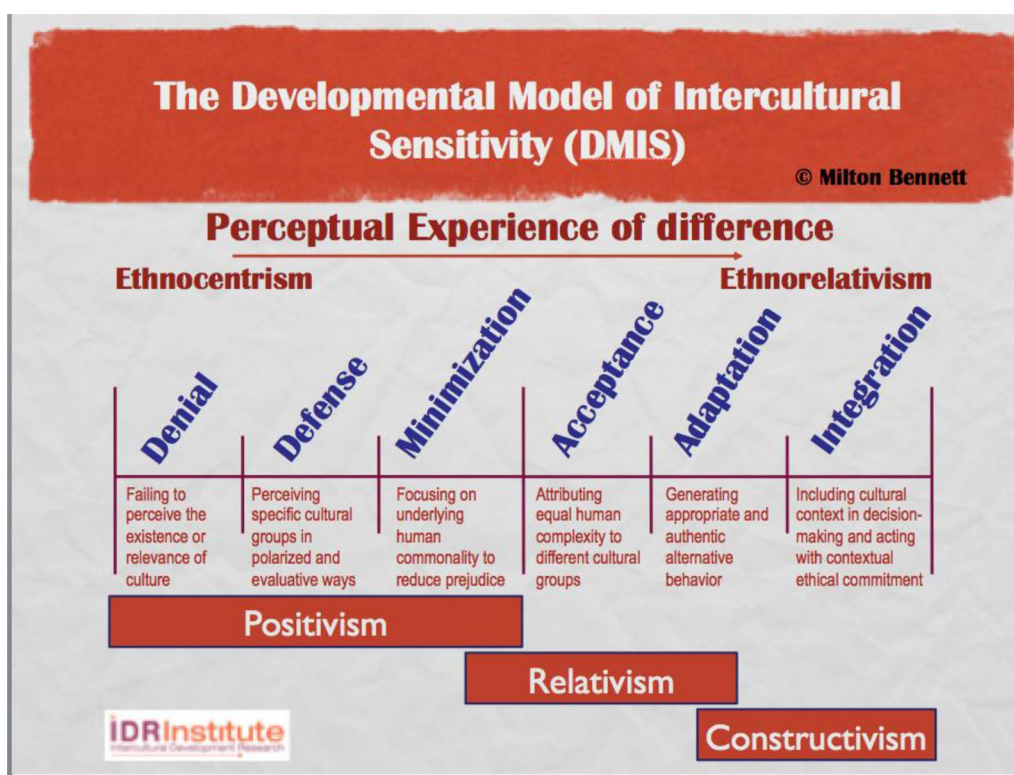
The Developmental Model of Intercultural Sensitivity (DMIS)

© Milton Bennett

Perceptual Experience of difference

Ethnocentrism

Ethnorelativism

Denial

Defense

Minimization

Acceptance

Adaptation

Integration

Failing to perceive the existence or relevance of culture

Perceiving specific cultural groups in polarized and evaluative ways

Focusing on underlying human commonality to reduce prejudice

Attributing equal human complexity to different cultural groups

Generating appropriate and authentic alternative behavior

Including cultural context in decision-making and acting with contextual ethical commitment

Positivism

Relativism

Constructivism

IDRInstitute
Intercultural Development Research